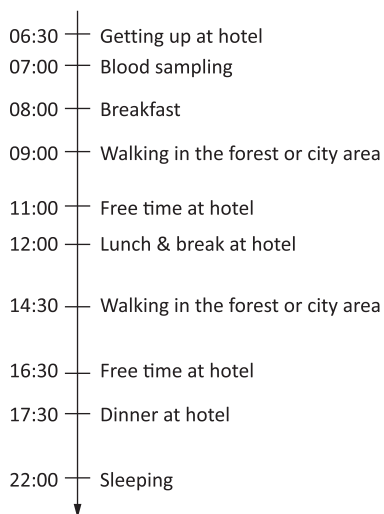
06:30 Getting up at hotel
07:00 Blood sampling
08:00 Breakfast
09:00 Walking in the forest or city area
11:00 Free time at hotel
12:00 Lunch & break at hotel
14:30 Walking in the forest or city area
16:30 Free time at hotel
17:30 Dinner at hotel
22:00 Sleeping